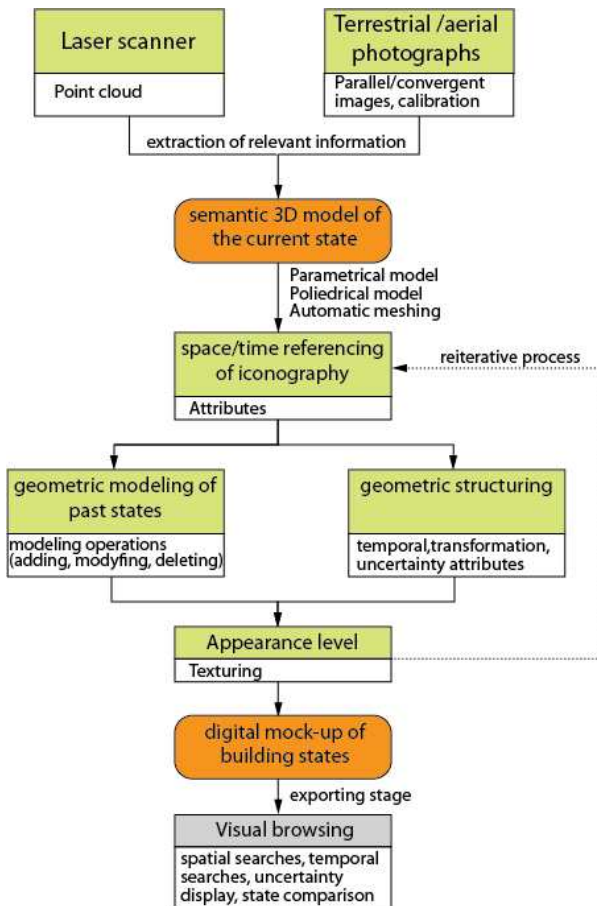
Laser scanner

Point cloud

Terrestrial /aerial photographs

Parallel/convergent images, calibration

extraction of relevant information

semantic 3D model of the current state

Parametrical model
Poliedrical model
Automatic meshing

space/time referencing of iconography

reiterative process

Attributes

geometric modeling of past states

modeling operations (adding, modyfing, deleting)

geometric structuring

temporal,transformation, uncertainty attributes

Appearance level

Texturing

digital mock-up of building states

exporting stage

Visual browsing

spatial searches, temporal searches, uncertainty display, state comparison